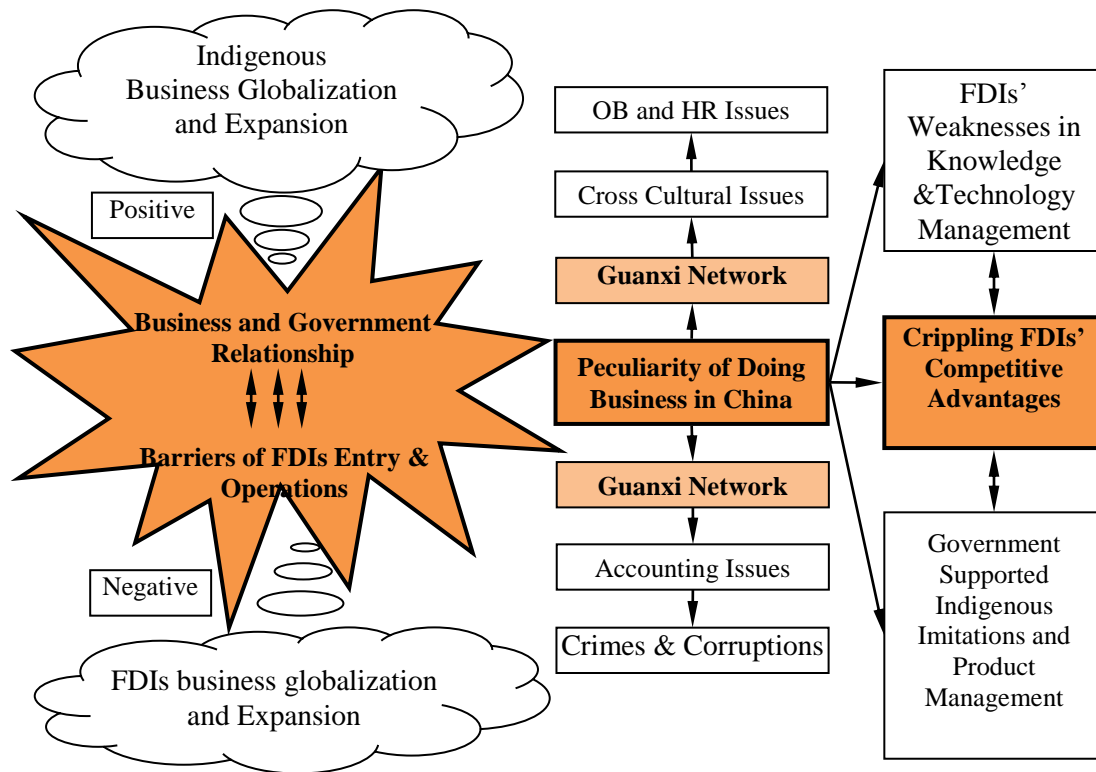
Indigenous Business Globalization and Expansion

Positive

Business and Government Relationship

Barriers of FDIs Entry & Operations

Negative

FDIs business globalization and Expansion

OB and HR Issues

Cross Cultural Issues

Guanxi Network

Peculiarity of Doing Business in China

Guanxi Network

Accounting Issues

Crimes & Corruptions

FDIs' Weaknesses in Knowledge &Technology Management

Crippling FDIs' Competitive Advantages

Government Supported Indigenous Imitations and Product Management